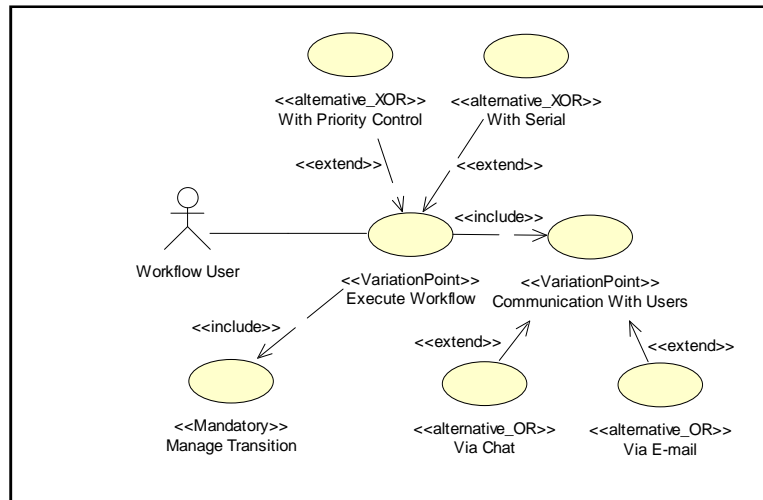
<<alternative_XOR>>
With Priority Control

<<alternative_XOR>>
With Serial

<<extend>>

<<extend>>

<<include>>

Workflow User

<<VariationPoint>>
Execute Workflow

<<VariationPoint>>
Communication With Users

<<include>>

<<extend>>

<<extend>>

<<Mandatory>>
Manage Transition

<<alternative_OR>>
Via Chat

<<alternative_OR>>
Via E-mail